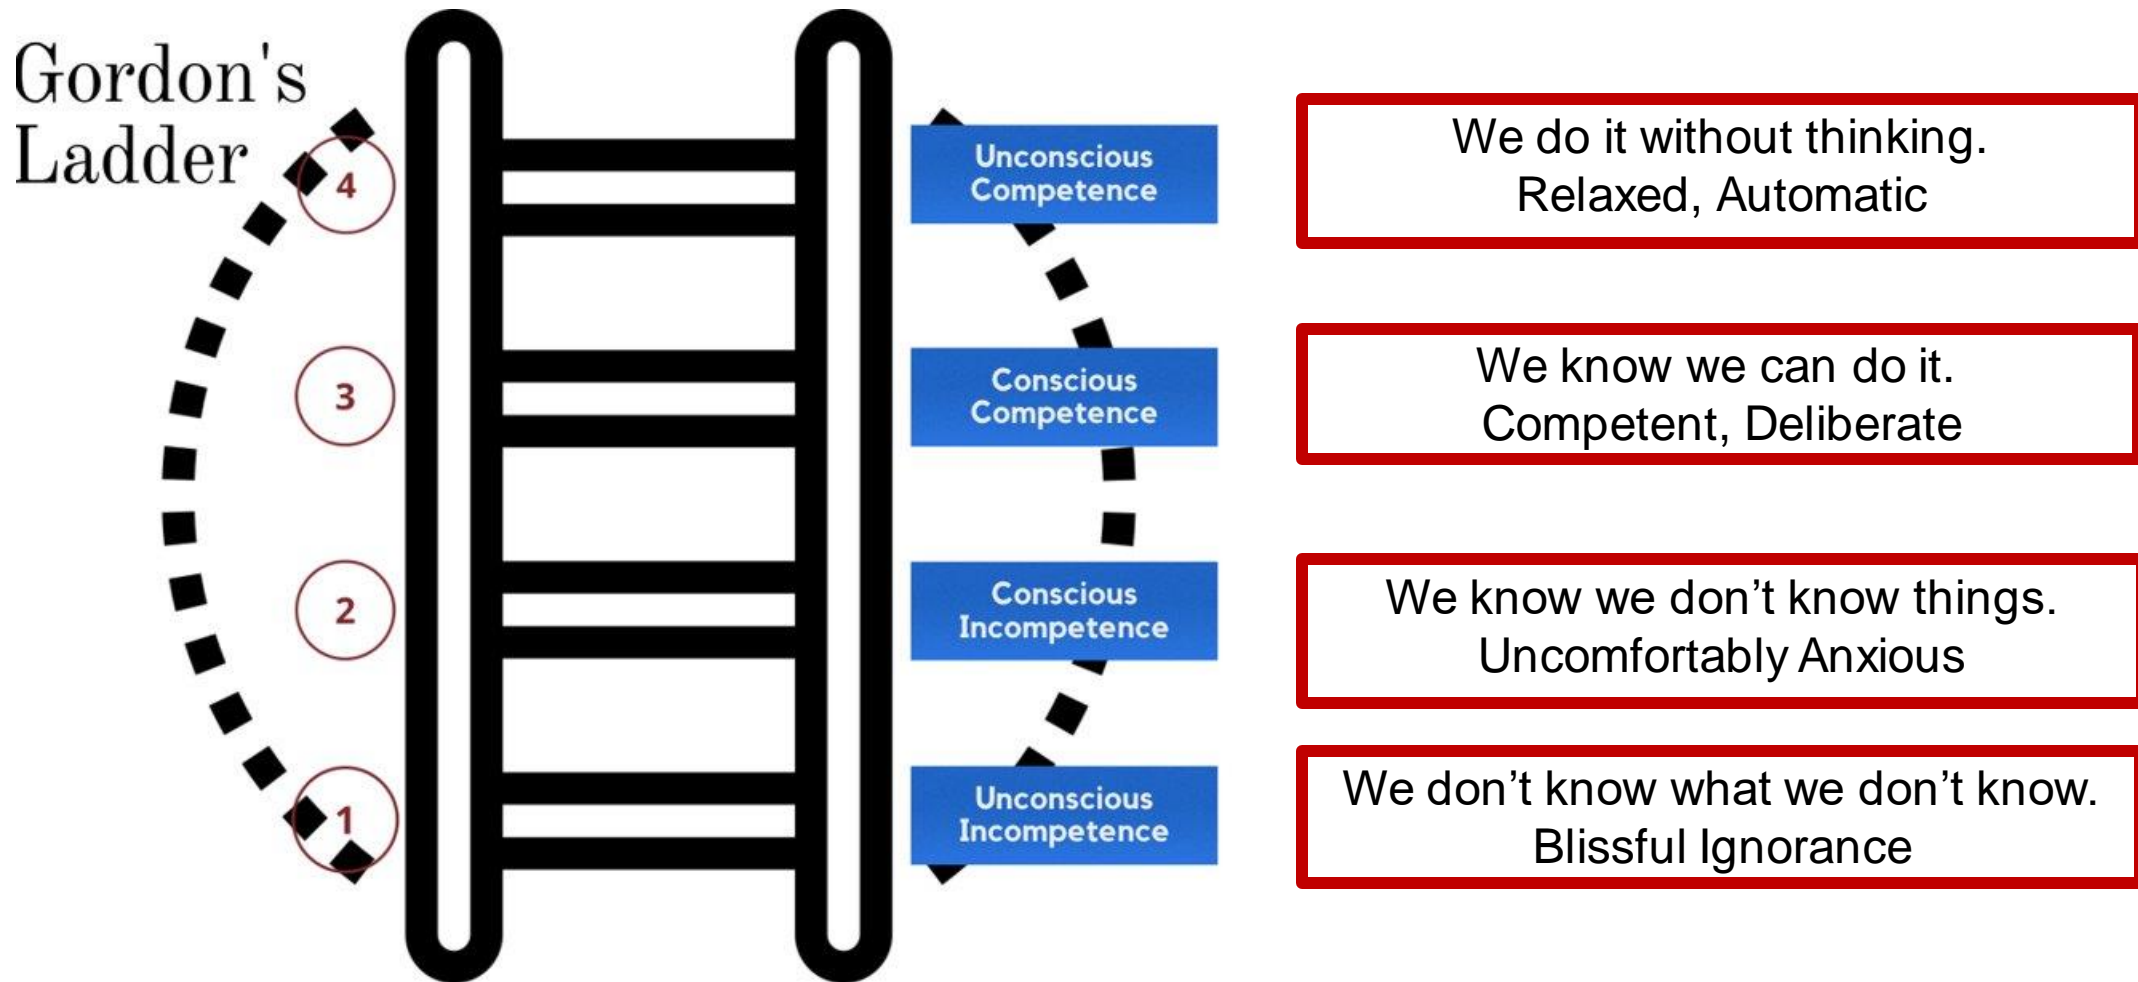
Gordon's Ladder

4

3

2

1

Unconscious Competence

Conscious Competence

Conscious Incompetence

Unconscious Incompetence

We do it without thinking.
Relaxed, Automatic

We know we can do it.
Competent, Deliberate

We know we don’t know things.
Uncomfortably Anxious

We don’t know what we don’t know.
Blissful Ignorance